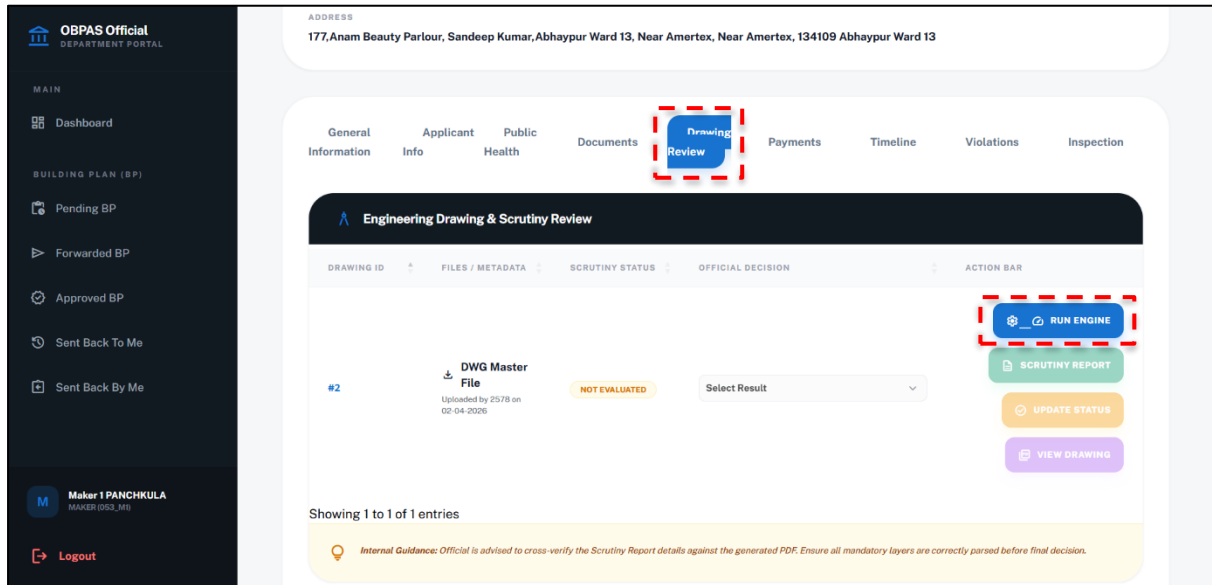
OBPAS Official
DEPARTMENT PORTAL

MAIN

Dashboard

BUILDING PLAN (BP)

Pending BP

Forwarded BP

Approved BP

Sent Back To Me

Sent Back By Me

M Maker 1 PANCHKULA
MAKER (053_M1)

Logout

ADDRESS
177,Anam Beauty Parlour, Sandeep Kumar,Abhaypur Ward 13, Near Amertex, Near Amertex, 134109 Abhaypur Ward 13

General Information | Applicant Info | Public Health | Documents | Drawing Review | Payments | Timeline | Violations | Inspection

Engineering Drawing & Scrutiny Review

| DRAWING ID | FILES / METADATA | SCRUTINY STATUS | OFFICIAL DECISION | ACTION BAR |
|---|---|---|---|---|
| #2 | DWG Master File Uploaded by 2578 on 02-04-2026 | NOT EVALUATED | Select Result | RUN ENGINE SCRUTINY REPORT UPDATE STATUS VIEW DRAWING |

Showing 1 to 1 of 1 entries

Internal Guidance: Official is advised to cross-verify the Scrutiny Report details against the generated PDF. Ensure all mandatory layers are correctly parsed before final decision.